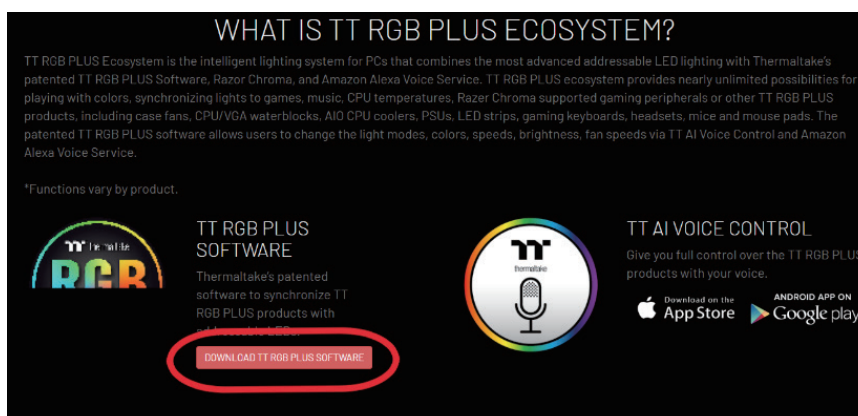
WHAT IS TT RGB PLUS ECOSYSTEM?

TT RGB PLUS Ecosystem is the intelligent lighting system for PCs that combines the most advanced addressable LED lighting with Thermaltake's patented TT RGB PLUS Software, Razor Chroma, and Amazon Alexa Voice Service. TT RGB PLUS ecosystem provides nearly unlimited possibilities for playing with colors, synchronizing lights to games, music, CPU temperatures, Razer Chroma supported gaming peripherals or other TT RGB PLUS products, including case fans, CPU/VGA waterblocks, AIO CPU coolers, PSUs, LED strips, gaming keyboards, headsets, mice and mouse pads. The patented TT RGB PLUS software allows users to change the light modes, colors, speeds, brightness, fan speeds via TT AI Voice Control and Amazon Alexa Voice Service.

*Functions vary by product.

Thermaltake
RGB

TT RGB PLUS SOFTWARE

Thermaltake's patented software to synchronize TT RGB PLUS products with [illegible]

DOWNLOAD TT RGB PLUS SOFTWARE

thermaltake

TT AI VOICE CONTROL

Give you full control over the TT RGB PLUS products with your voice.

Download on the App Store

ANDROID APP ON Google play